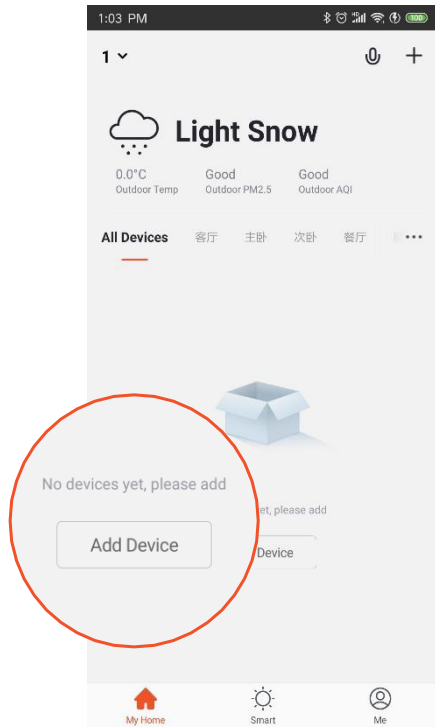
1:03 PM

100

1

Light Snow

0.0°C
Outdoor Temp

Good
Outdoor PM2.5

Good
Outdoor AQI

All Devices 客厅 主卧 次卧 餐厅 ...

No devices yet, please add

Add Device

et, please add

Device

My Home
Smart
Me